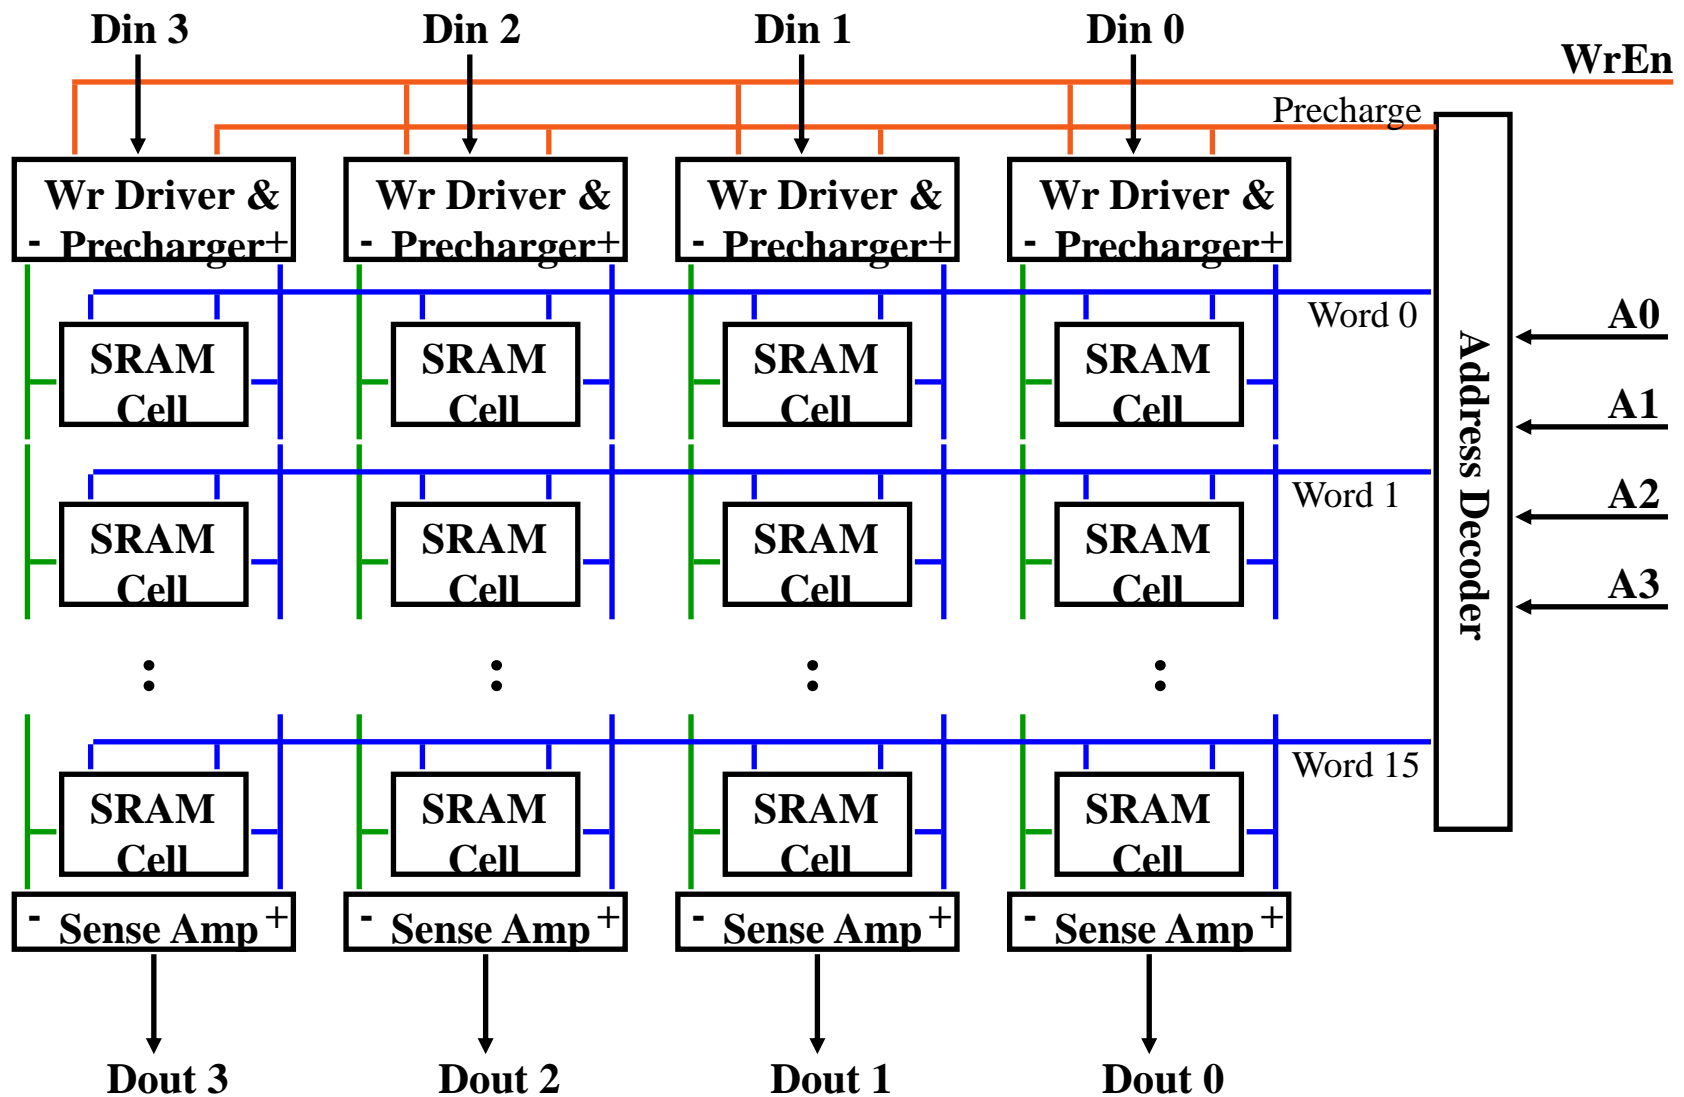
Din 3 Din 2 Din 1 Din 0

WrEn

Precharge

Wr Driver & - Precharger+

Wr Driver & - Precharger+

Wr Driver & - Precharger+

Wr Driver & - Precharger+

Word 0

SRAM Cell SRAM Cell SRAM Cell SRAM Cell

Word 1

SRAM Cell SRAM Cell SRAM Cell SRAM Cell

: : : :

Word 15

SRAM Cell SRAM Cell SRAM Cell SRAM Cell

- Sense Amp + - Sense Amp + - Sense Amp + - Sense Amp +

Address Decoder

A0
A1
A2
A3

Dout 3 Dout 2 Dout 1 Dout 0